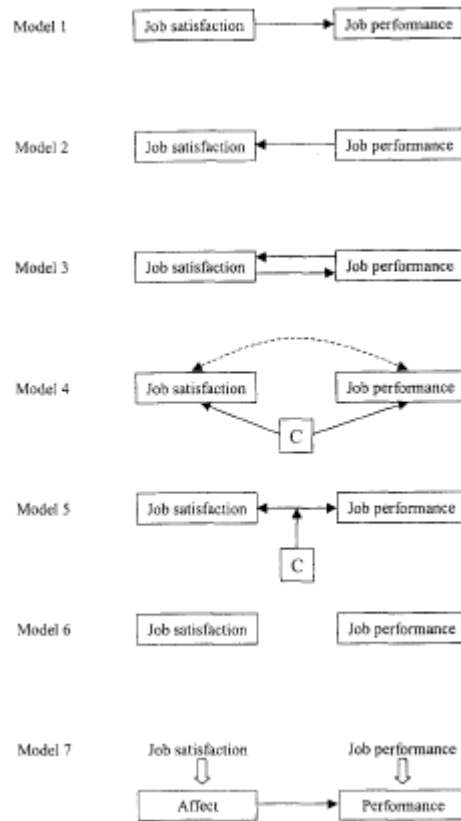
Model 1
Job satisfaction
Job performance

Model 2
Job satisfaction
Job performance

Model 3
Job satisfaction
Job performance

Model 4
Job satisfaction
Job performance
C

Model 5
Job satisfaction
Job performance
C

Model 6
Job satisfaction
Job performance

Model 7
Job satisfaction
Job performance
Affect
Performance